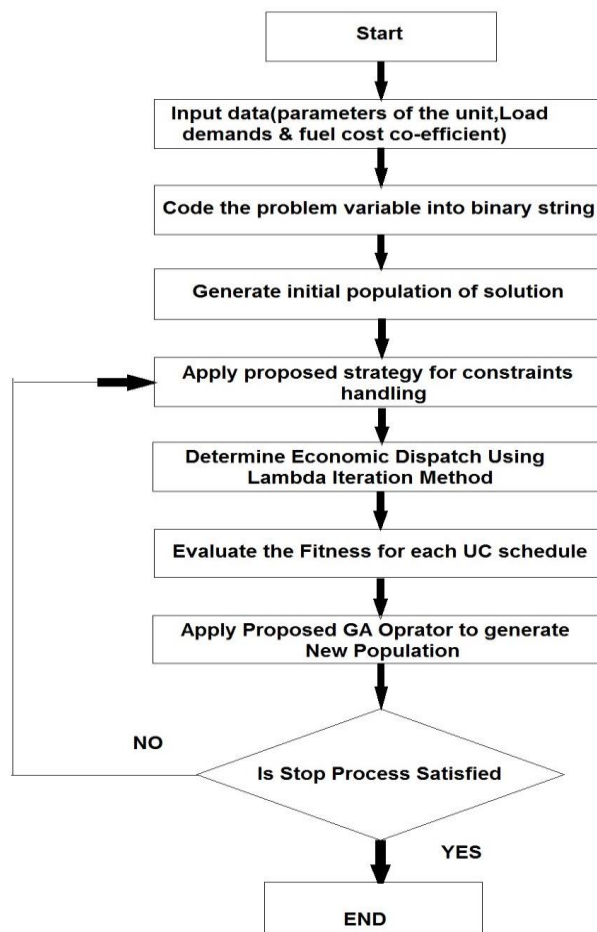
Start

Input data(parameters of the unit,Load demands & fuel cost co-efficient)

Code the problem variable into binary string

Generate initial population of solution

Apply proposed strategy for constraints handling

Determine Economic Dispatch Using Lambda Iteration Method

Evaluate the Fitness for each UC schedule

Apply Proposed GA Oprator to generate New Population

NO

Is Stop Process Satisfied

YES

END